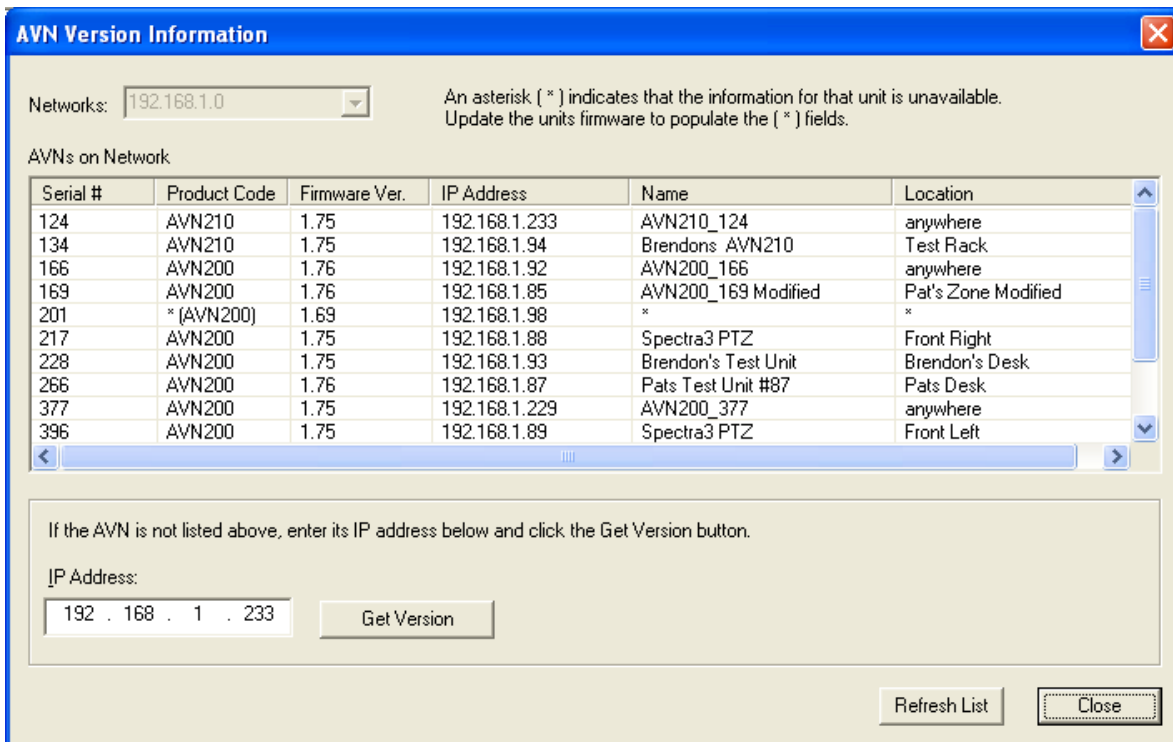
AVN Version Information

Networks: 192.168.1.0

An asterisk ( * ) indicates that the information for that unit is unavailable.
Update the units firmware to populate the ( * ) fields.

AVNs on Network

| Serial # | Product Code | Firmware Ver. | IP Address | Name | Location |
|---|---|---|---|---|---|
| 124 | AVN210 | 1.75 | 192.168.1.233 | AVN210_124 | anywhere |
| 134 | AVN210 | 1.75 | 192.168.1.94 | Brendons AVN210 | Test Rack |
| 166 | AVN200 | 1.76 | 192.168.1.92 | AVN200_166 | anywhere |
| 169 | AVN200 | 1.76 | 192.168.1.85 | AVN200_169 Modified | Pat's Zone Modified |
| 201 | * (AVN200) | 1.69 | 192.168.1.98 | * | * |
| 217 | AVN200 | 1.75 | 192.168.1.88 | Spectra3 PTZ | Front Right |
| 228 | AVN200 | 1.75 | 192.168.1.93 | Brendon's Test Unit | Brendon's Desk |
| 266 | AVN200 | 1.76 | 192.168.1.87 | Pats Test Unit #87 | Pats Desk |
| 377 | AVN200 | 1.75 | 192.168.1.229 | AVN200_377 | anywhere |
| 396 | AVN200 | 1.75 | 192.168.1.89 | Spectra3 PTZ | Front Left |

If the AVN is not listed above, enter its IP address below and click the Get Version button.

IP Address:

192 . 168 . 1 . 233

Get Version

Refresh List

Close